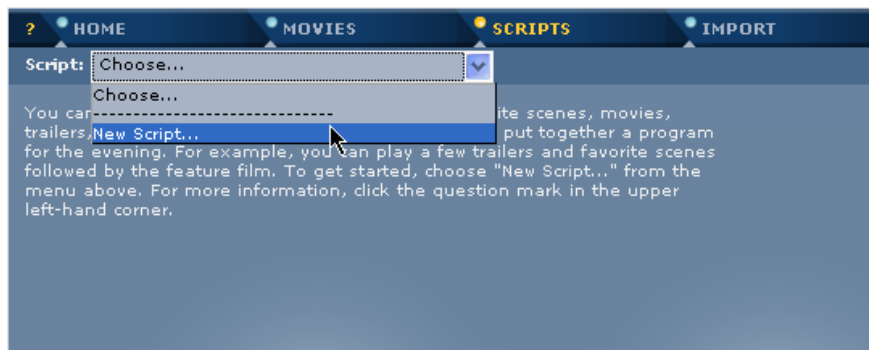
? HOME MOVIES SCRIPTS IMPORT

Script: Choose...

Choose...
-----------------------------------
New Script...

You can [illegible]ite scenes, movies, trailers,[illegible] put together a program for the evening. For example, you can play a few trailers and favorite scenes followed by the feature film. To get started, choose "New Script..." from the menu above. For more information, click the question mark in the upper left-hand corner.